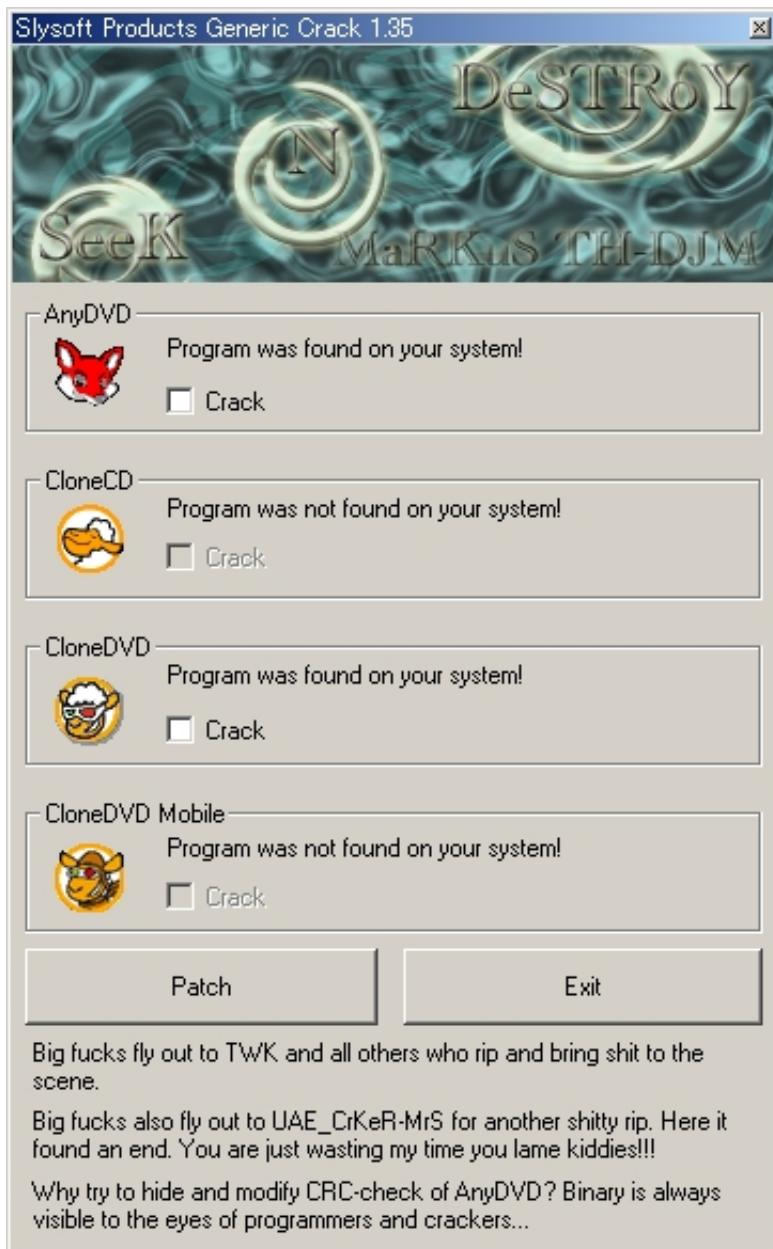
Slysoft Products Generic Crack 1.35

DeSTRoY
N
SeeK
MaRKuS TH-DJM

AnyDVD
Program was found on your system!
Crack

CloneCD
Program was not found on your system!
Crack

CloneDVD
Program was found on your system!
Crack

CloneDVD Mobile
Program was not found on your system!
Crack

Patch
Exit

Big fucks fly out to TWK and all others who rip and bring shit to the scene.

Big fucks also fly out to UAE_CrKeR-MrS for another shitty rip. Here it found an end. You are just wasting my time you lame kiddies!!!

Why try to hide and modify CRC-check of AnyDVD? Binary is always visible to the eyes of programmers and crackers...